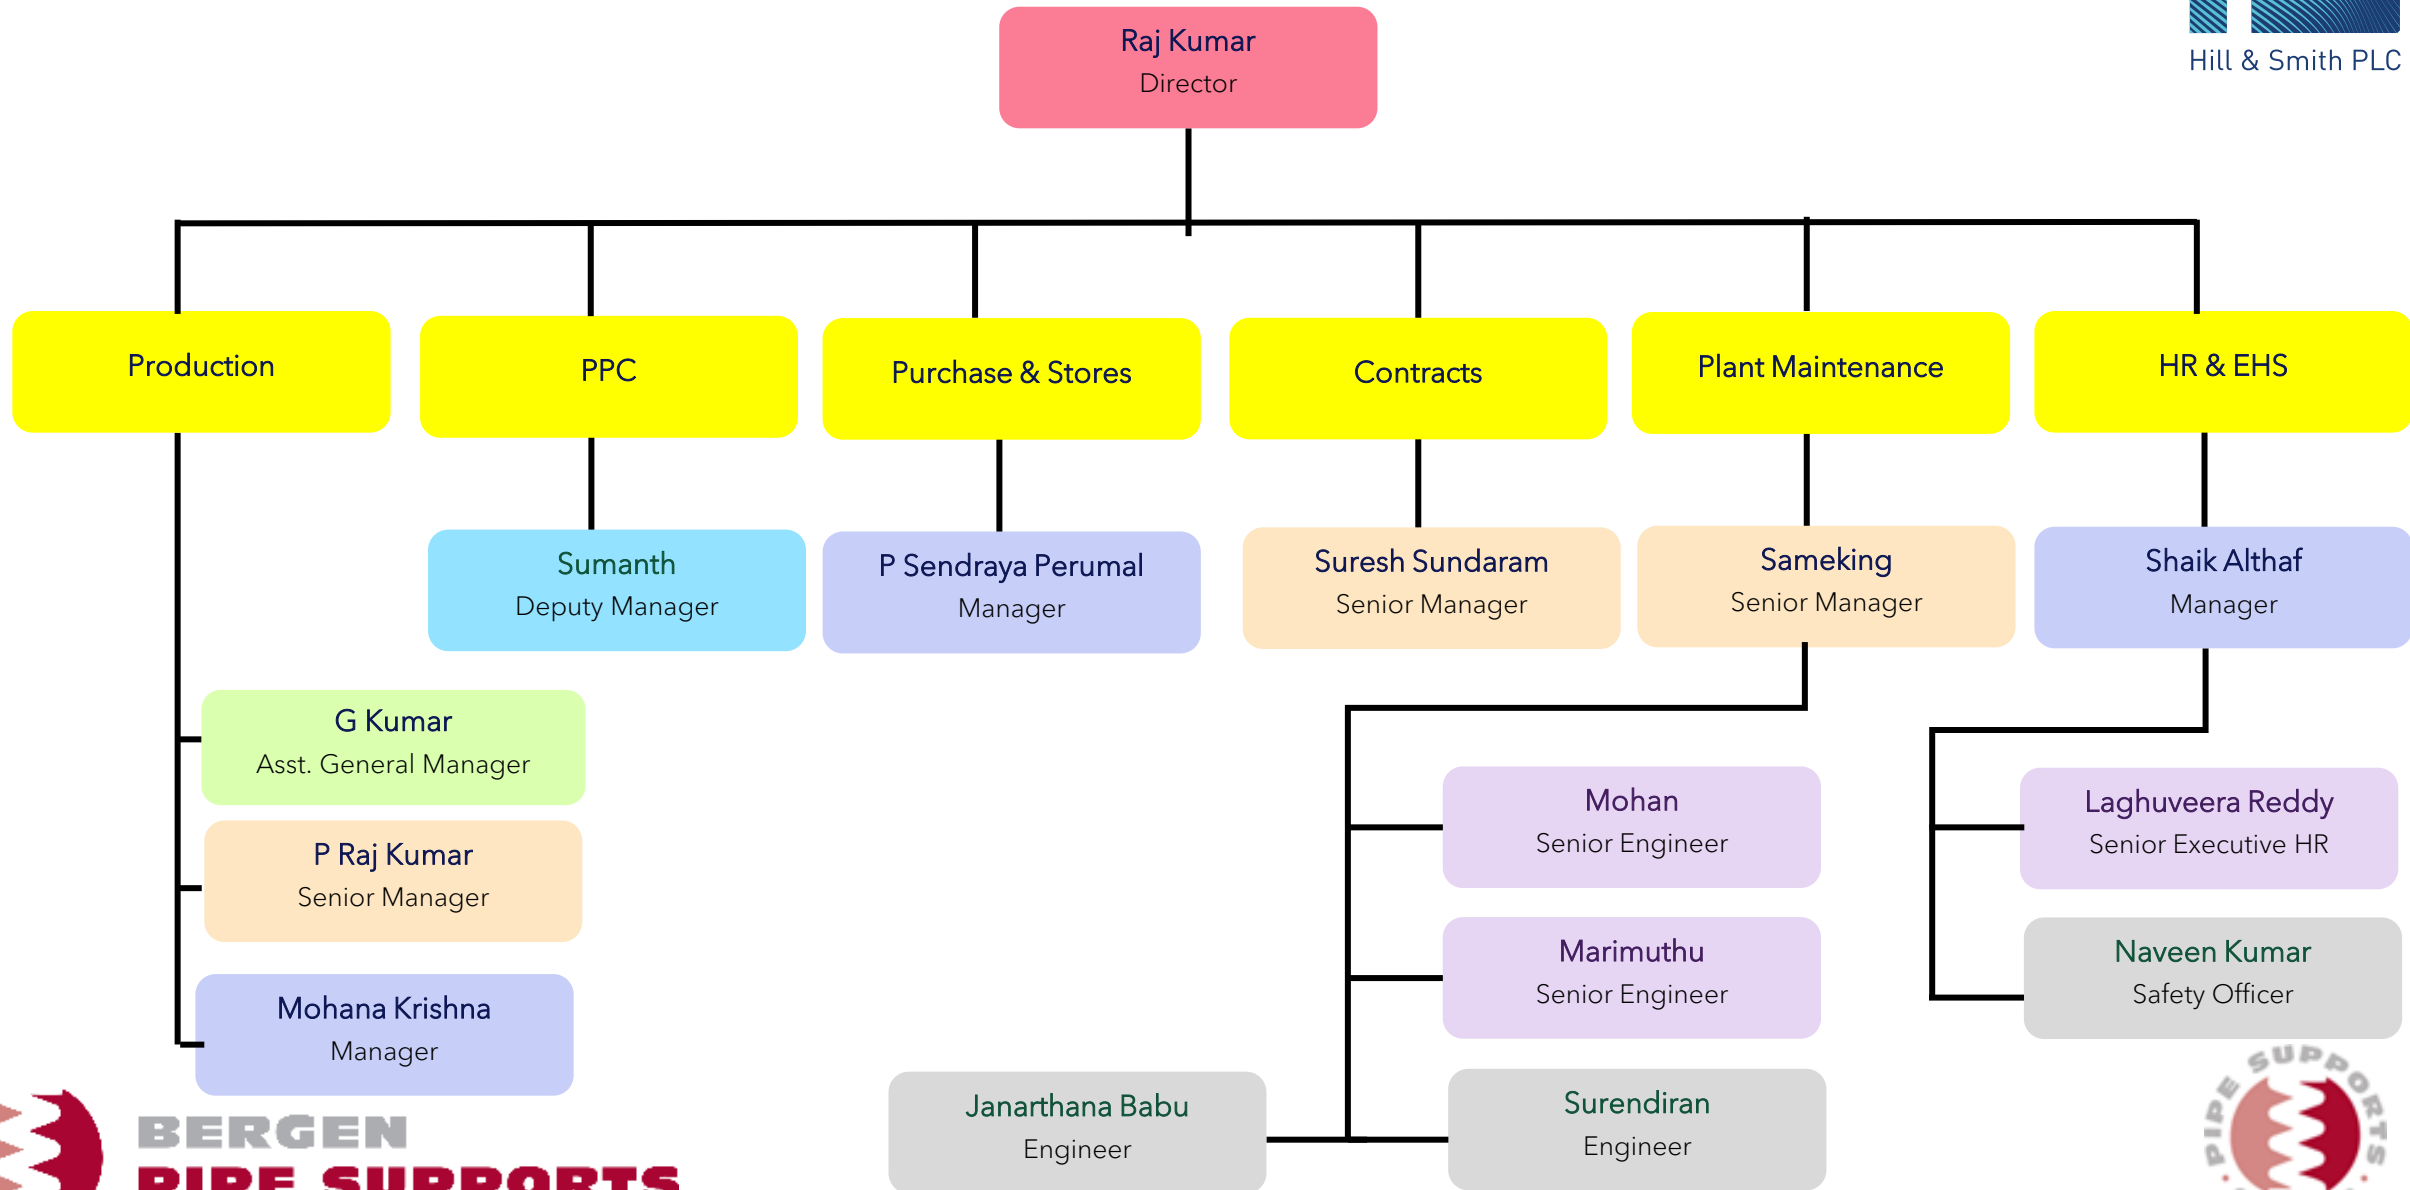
Hill & Smith PLC

Raj Kumar
Director

Production

PPC

Purchase & Stores

Contracts

Plant Maintenance

HR & EHS

Sumanth
Deputy Manager

P Sendraya Perumal
Manager

Suresh Sundaram
Senior Manager

Sameking
Senior Manager

Shaik Althaf
Manager

G Kumar
Asst. General Manager

P Raj Kumar
Senior Manager

Mohana Krishna
Manager

Mohan
Senior Engineer

Marimuthu
Senior Engineer

Surendiran
Engineer

Janarthana Babu
Engineer

Laghuveera Reddy
Senior Executive HR

Naveen Kumar
Safety Officer

BERGEN
PIPE SUPPORTS

PIPE SUPPORTS